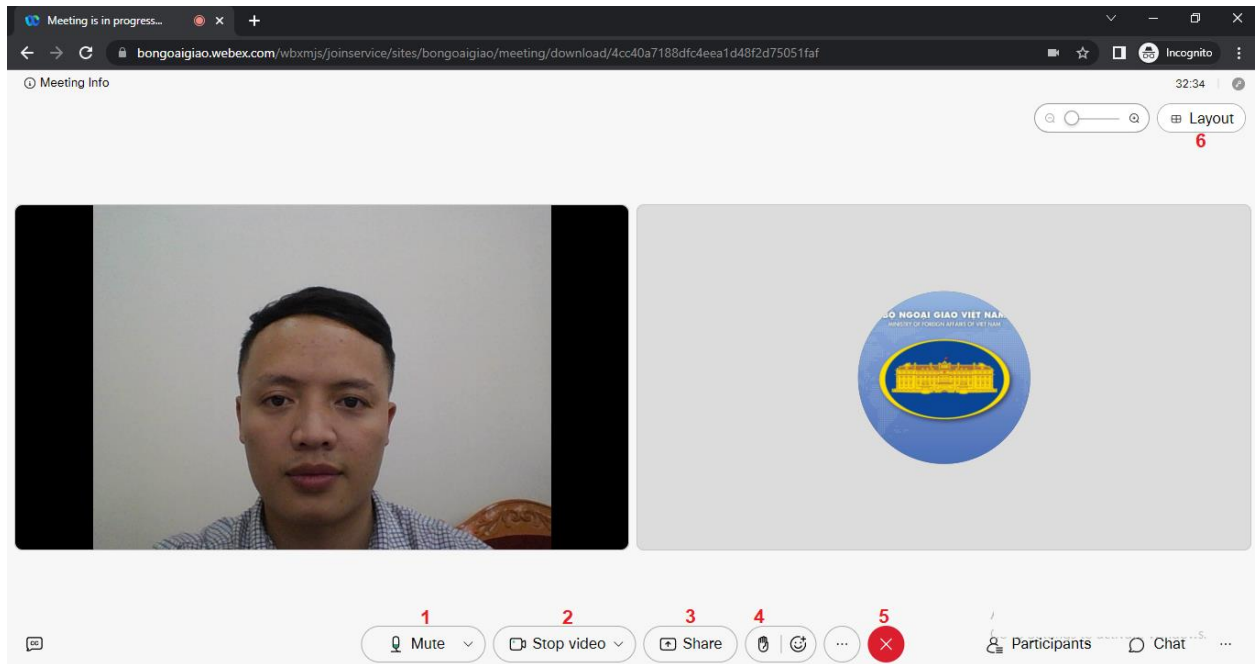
Meeting is in progress...

bongoaigiao.webex.com/wbxmjs/joinservice/sites/bongoaigiao/meeting/download/4cc40a7188dfc4eea1d48f2d75051faf

Incognito

Meeting Info

32:34

Layout

6

BỘ NGOẠI GIAO VIỆT NAM
MINISTRY OF FOREIGN AFFAIRS OF VIET NAM

1 Mute

2 Stop video

3 Share

4

5

Participants

Chat